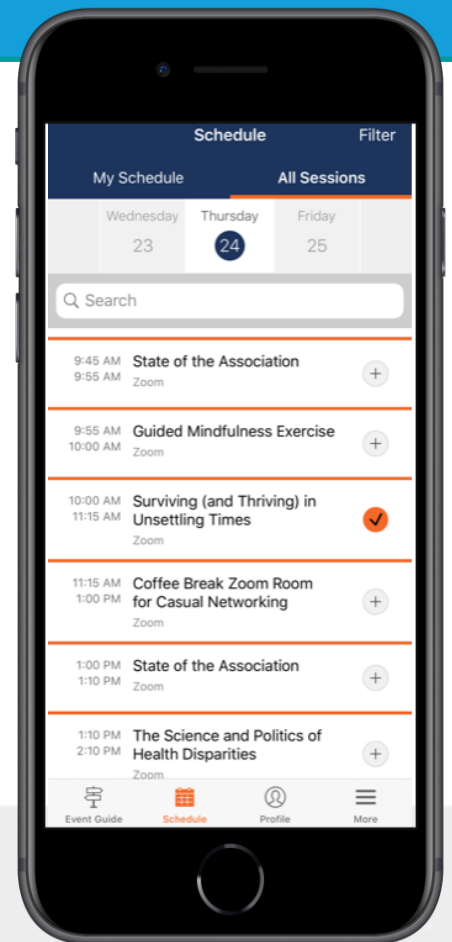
Schedule Filter

My Schedule All Sessions

Wednesday 23
Thursday 24
Friday 25

Search

9:45 AM 9:55 AM State of the Association
Zoom

9:55 AM 10:00 AM Guided Mindfulness Exercise
Zoom

10:00 AM 11:15 AM Surviving (and Thriving) in Unsettling Times
Zoom

11:15 AM 1:00 PM Coffee Break Zoom Room for Casual Networking
Zoom

1:00 PM 1:10 PM State of the Association
Zoom

1:10 PM 2:10 PM The Science and Politics of Health Disparities
Zoom

Event Guide Schedule Profile More